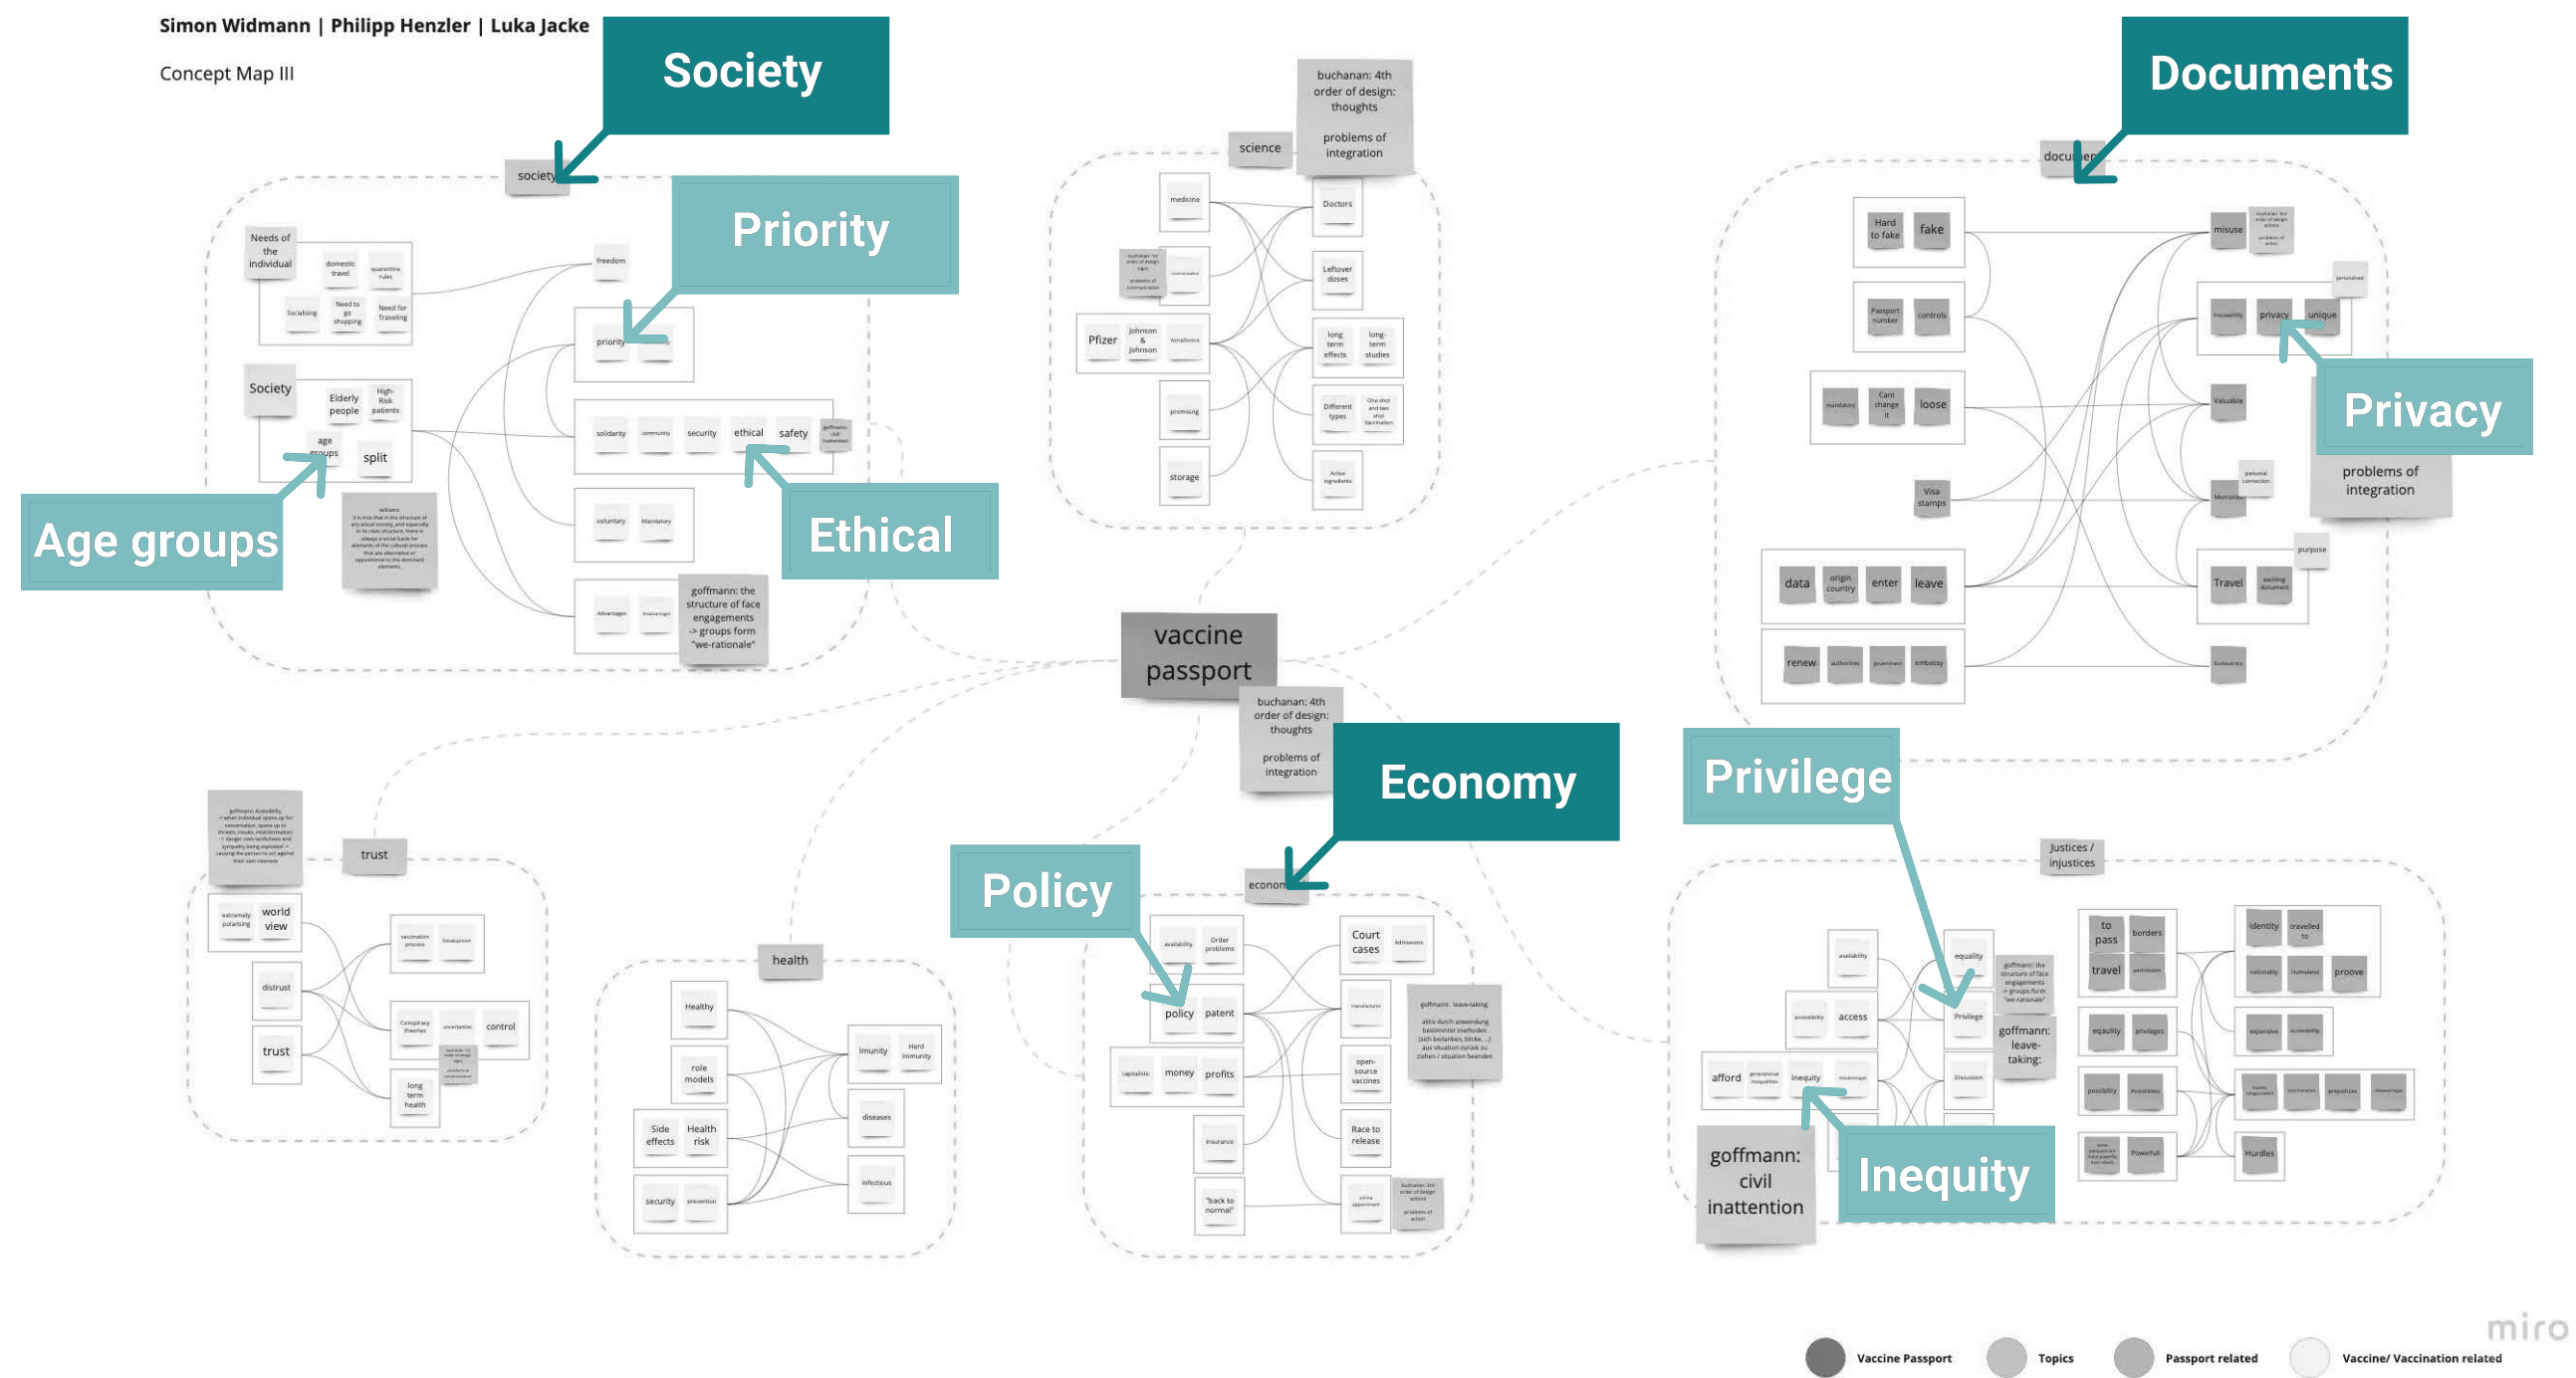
Simon Widmann | Philipp Henzler | Luka Jacke

Concept Map III

Society

Priority

Documents

Privacy

Age groups

Ethical

Economy

Privilege

Policy

Inequity

society

Needs of the individual

domestic travel

quarantine rules

Socialising

Need to go shopping

Need for Traveling

freedom

priority

Society

Elderly people

High-Risk patients

age groups

split

solidarity

community

security

ethical

safety

voluntary

Mandatory

Advantages

Disadvantages

goffmann: the structure of face engagements -> groups form "we-rationale"

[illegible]

science

buchanan: 4th order of design: thoughts

problems of integration

medicine

Doctors

Leftover doses

Pfizer

Johnson & Johnson

long term effects

long-term studies

promising

Different types

storage

vaccine passport

buchanan: 4th order of design: thoughts

problems of integration

documents

Hard to fake

fake

misuse

Passport number

controls

privacy

unique

Cant change it

loose

Valuable

problems of integration

Visa stamps

data

origin country

enter

leave

Travel

purpose

renew

trust

extremely polarising

world view

distrust

control

trust

long term health

health

Healthy

role models

Side effects

Health risk

security

prevention

Imunity

Herd immunity

diseases

infectious

economy

availability

Order problems

Court cases

policy

patent

money

profits

open-source vaccines

Race to release

"back to normal"

Justices / injustices

equality

access

Privilege

goffmann: leave-taking:

afford

Inequity

to pass

borders

travel

identity

travelled to

proove

Hurdles

goffmann: civil inattention

miro

Vaccine Passport

Topics

Passport related

Vaccine/ Vaccination related